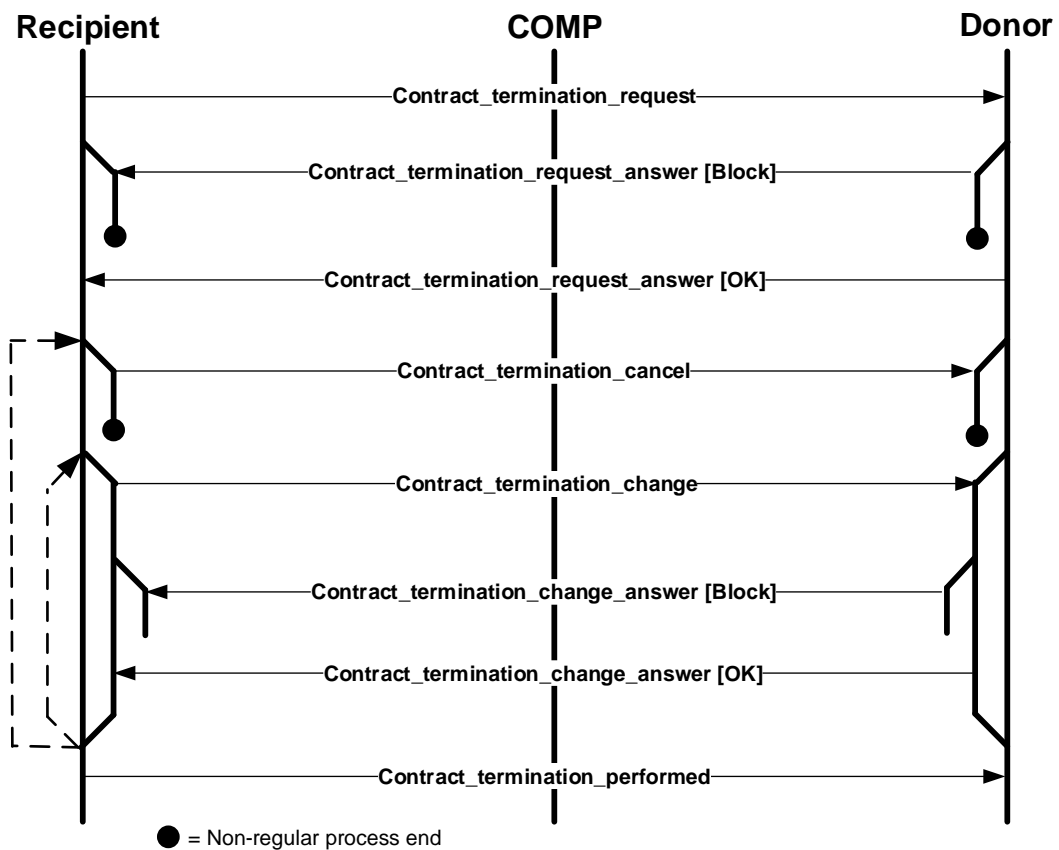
Recipient

COMP

Donor

Contract_termination_request

Contract_termination_request_answer [Block]

Contract_termination_request_answer [OK]

Contract_termination_cancel

Contract_termination_change

Contract_termination_change_answer [Block]

Contract_termination_change_answer [OK]

Contract_termination_performed

= Non-regular process end